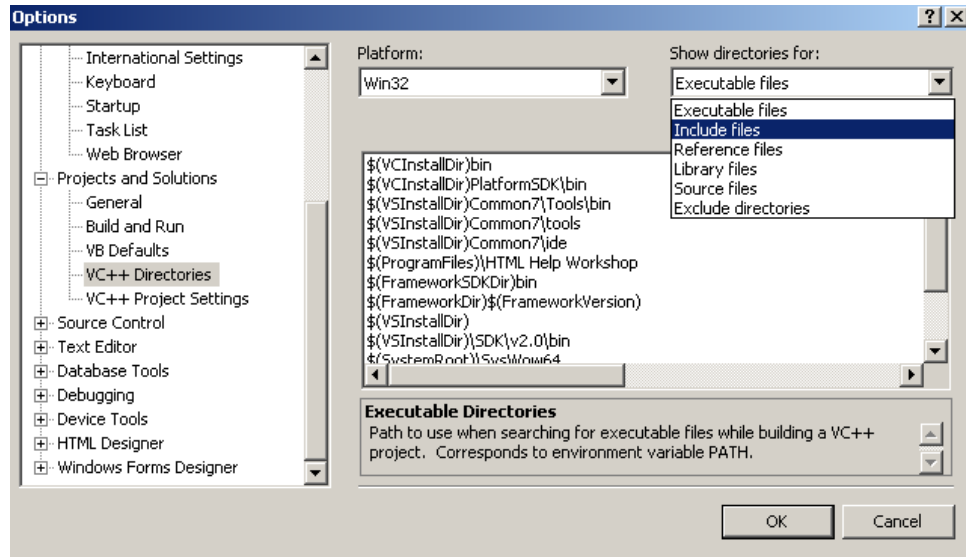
Options

?
X

International Settings
Keyboard
Startup
Task List
Web Browser
Projects and Solutions
General
Build and Run
VB Defaults
VC++ Directories
VC++ Project Settings
Source Control
Text Editor
Database Tools
Debugging
Device Tools
HTML Designer
Windows Forms Designer

Platform:
Win32

Show directories for:
Executable files

Executable files
Include files
Reference files
Library files
Source files
Exclude directories

$(VCInstallDir)bin
$(VCInstallDir)PlatformSDK\bin
$(VSInstallDir)Common7\Tools\bin
$(VSInstallDir)Common7\tools
$(VSInstallDir)Common7\ide
$(ProgramFiles)\HTML Help Workshop
$(FrameworkSDKDir)bin
$(FrameworkDir)$(FrameworkVersion)
$(VSInstallDir)
$(VSInstallDir)\SDK\v2.0\bin
$(SystemRoot)\SysWow64

Executable Directories
Path to use when searching for executable files while building a VC++ project. Corresponds to environment variable PATH.

OK
Cancel